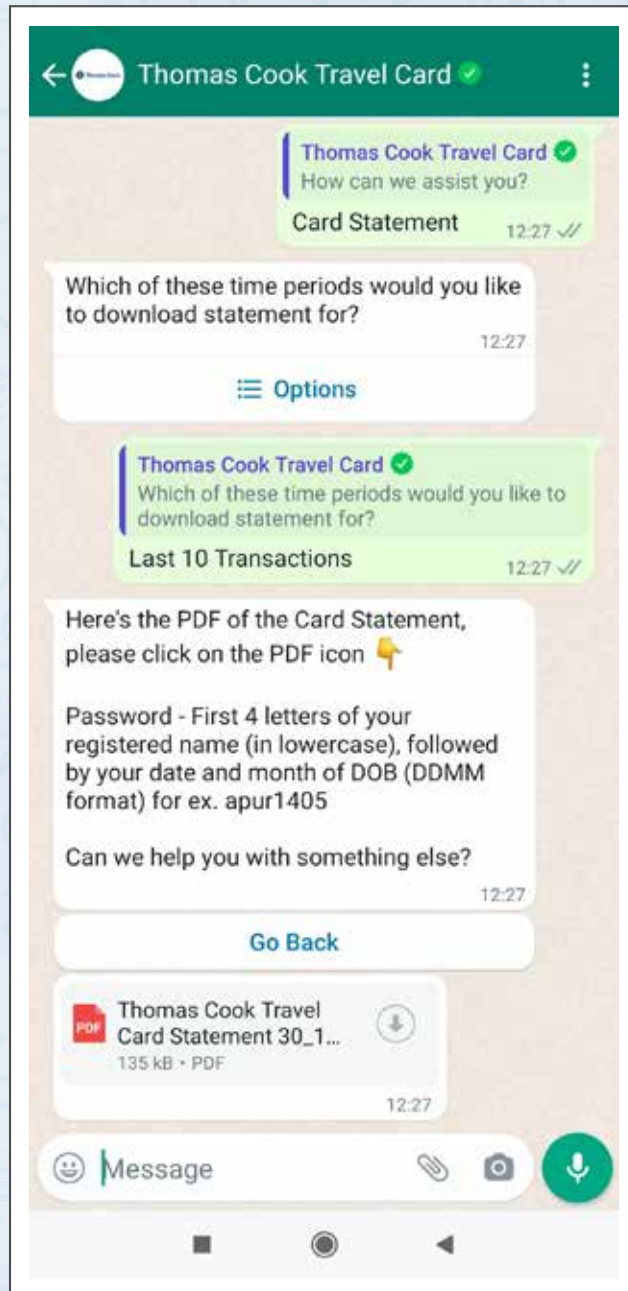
Thomas Cook Travel Card

Thomas Cook Travel Card
How can we assist you?
Card Statement 12:27

Which of these time periods would you like to download statement for?
12:27

Options

Thomas Cook Travel Card
Which of these time periods would you like to download statement for?
Last 10 Transactions 12:27

Here's the PDF of the Card Statement, please click on the PDF icon 👇

Password - First 4 letters of your registered name (in lowercase), followed by your date and month of DOB (DDMM format) for ex. apur1405

Can we help you with something else?
12:27

Go Back

PDF
Thomas Cook Travel Card Statement 30_1...
135 kB • PDF
12:27

Message